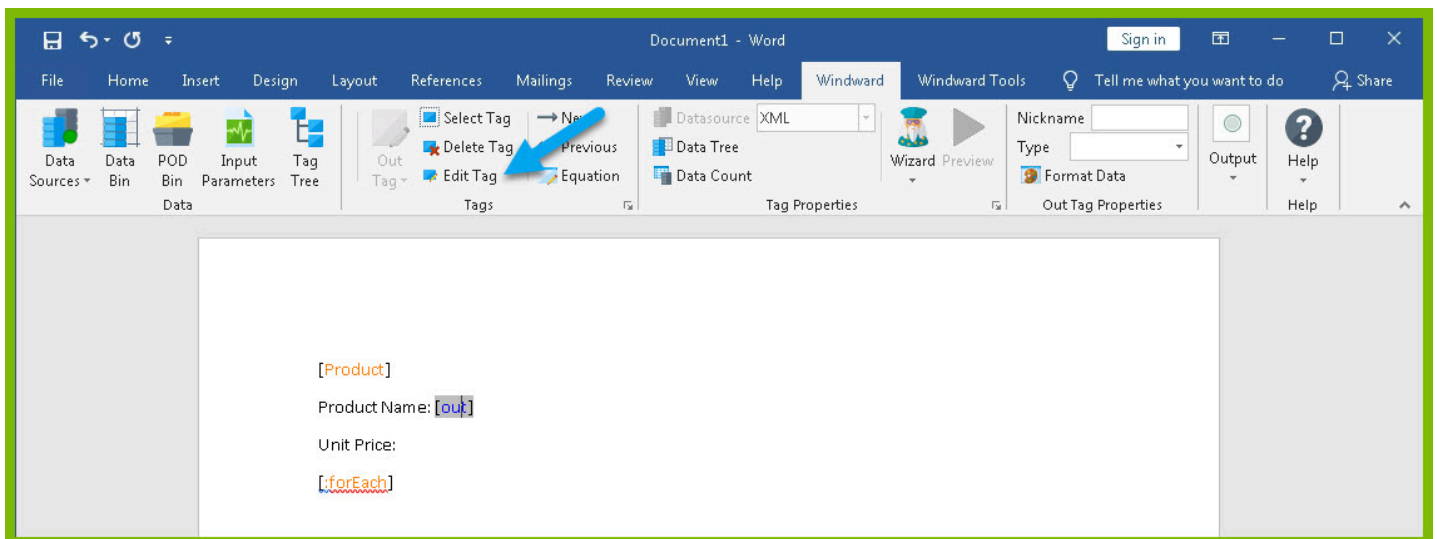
Document1 - Word

Sign in

File Home Insert Design Layout References Mailings Review View Help Windward Windward Tools Tell me what you want to do Share

Data Sources Data Bin POD Bin Input Parameters Tag Tree
Data

Out Tag Select Tag Delete Tag Edit Tag New Previous Equation
Tags

Datasource XML Data Tree Data Count Wizard Preview
Tag Properties

Nickname Type Format Data
Out Tag Properties

Output

Help
Help

[Product]

Product Name: [out]

Unit Price:

[:forEach]